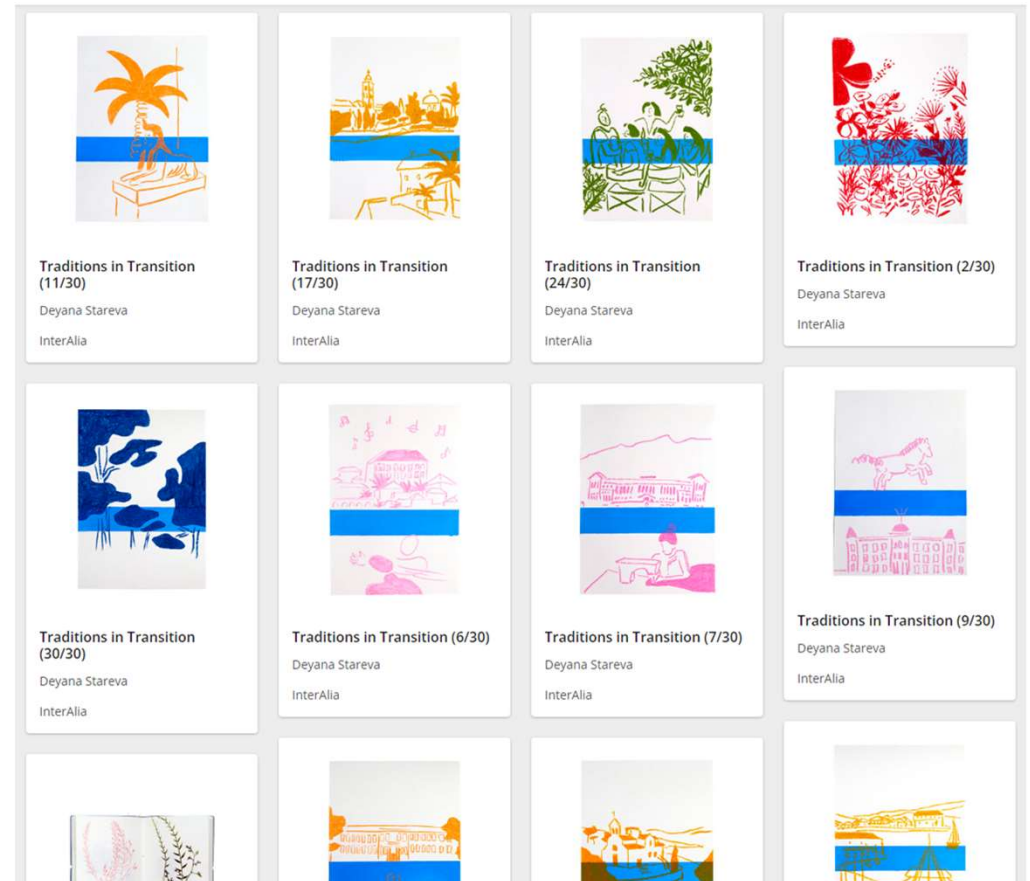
Traditions in Transition (11/30)

Deyana Stareva

InterAlia

Traditions in Transition (17/30)

Deyana Stareva

InterAlia

Traditions in Transition (24/30)

Deyana Stareva

InterAlia

Traditions in Transition (2/30)

Deyana Stareva

InterAlia

Traditions in Transition (30/30)

Deyana Stareva

InterAlia

Traditions in Transition (6/30)

Deyana Stareva

InterAlia

Traditions in Transition (7/30)

Deyana Stareva

InterAlia

Traditions in Transition (9/30)

Deyana Stareva

InterAlia